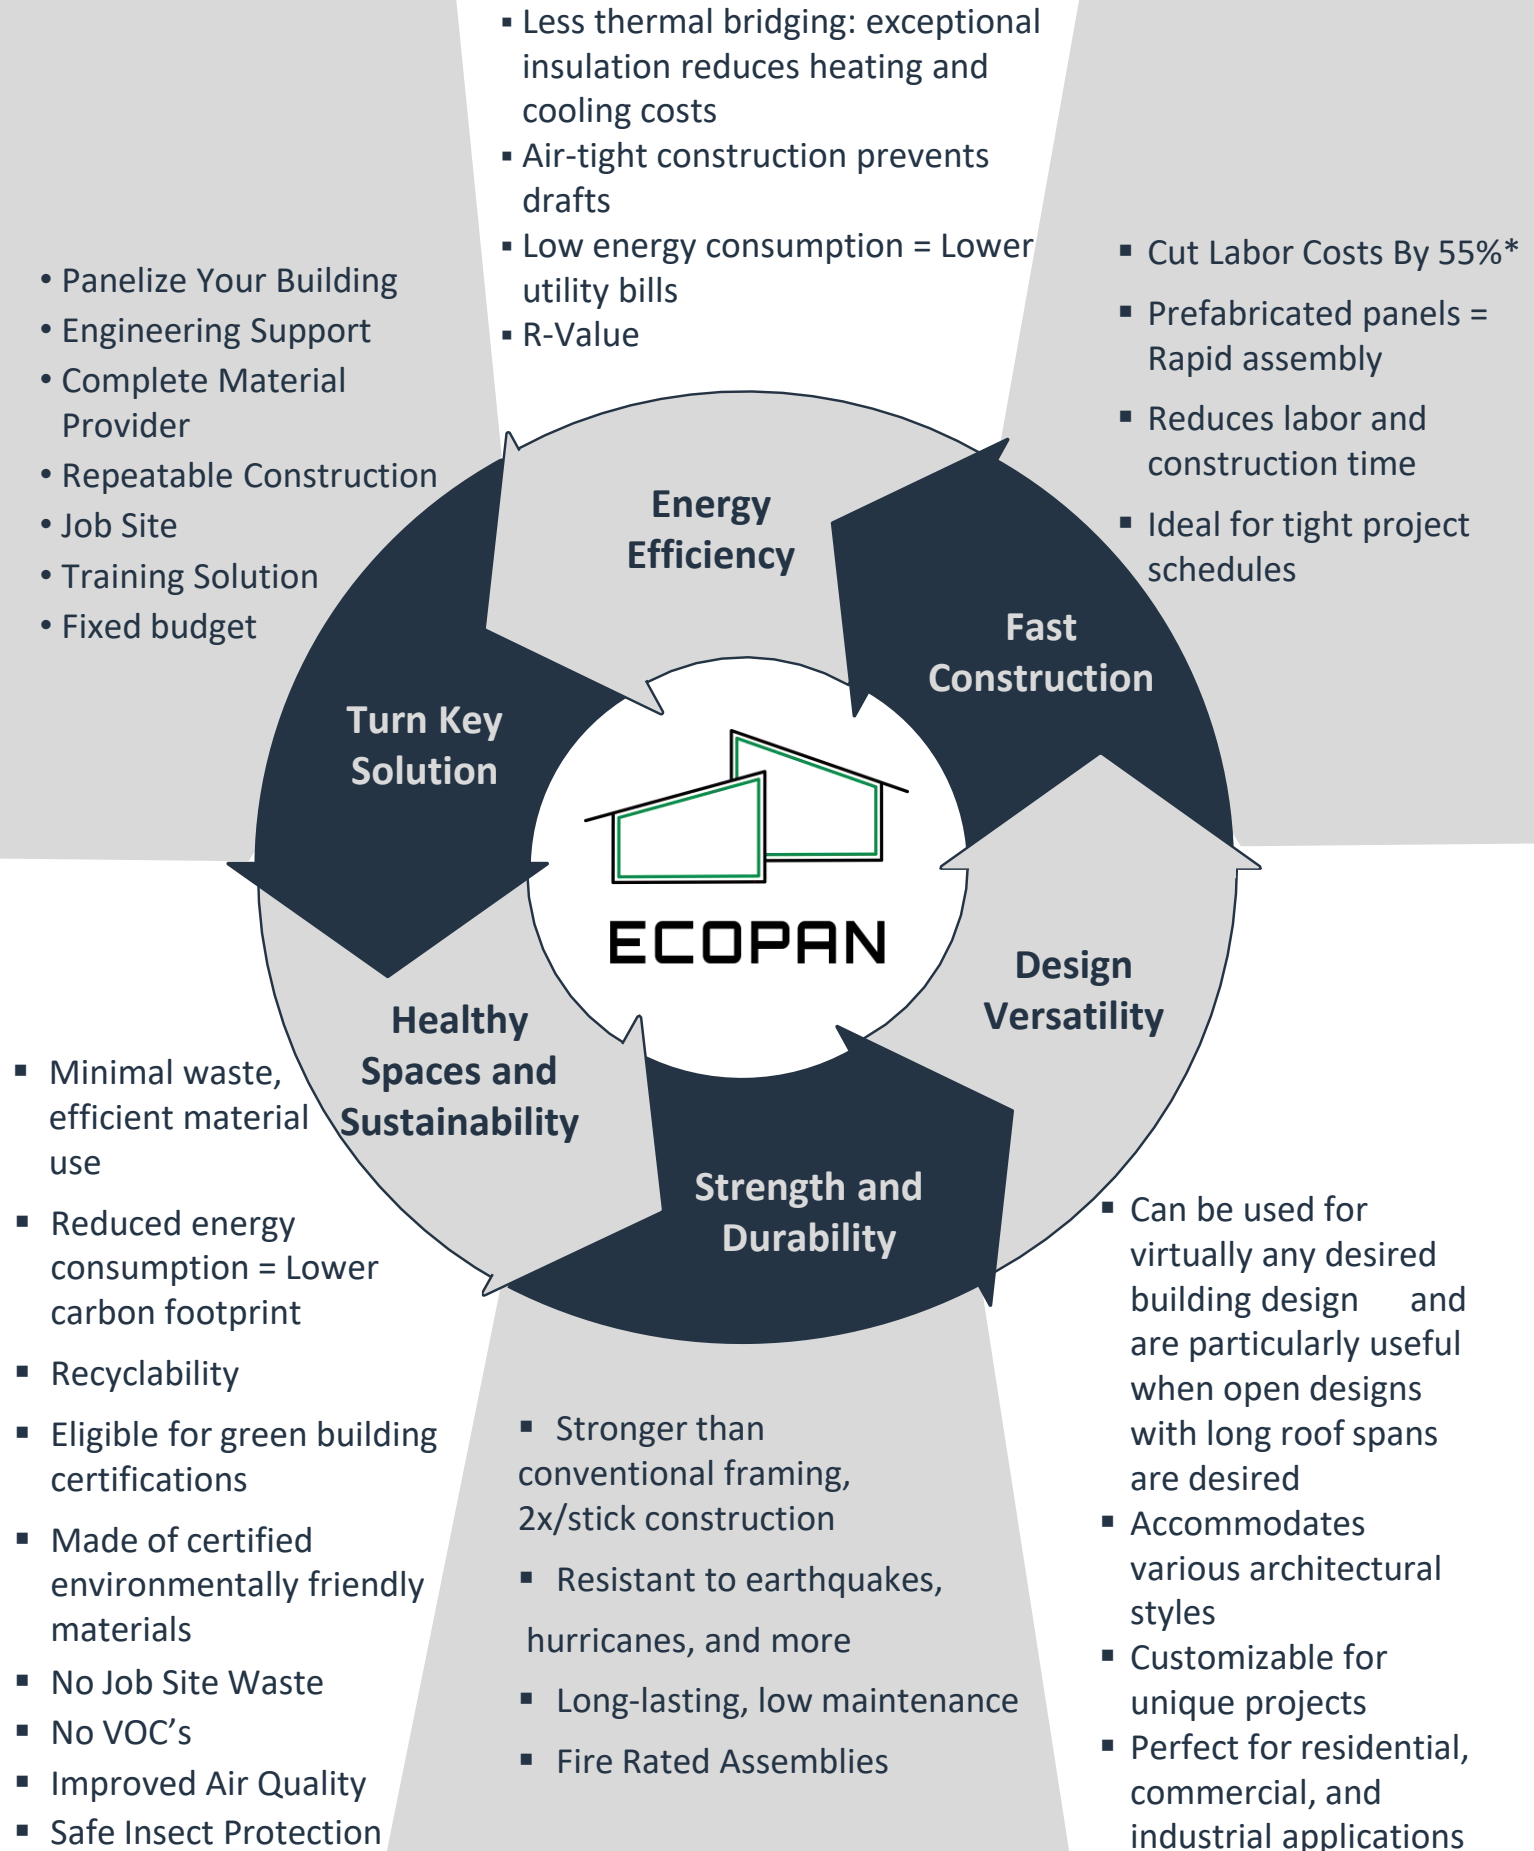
▪ Less thermal bridging: exceptional insulation reduces heating and cooling costs
▪ Air-tight construction prevents drafts
▪ Low energy consumption = Lower utility bills
▪ R-Value

• Panelize Your Building
• Engineering Support
• Complete Material Provider
• Repeatable Construction
• Job Site
• Training Solution
• Fixed budget

▪ Cut Labor Costs By 55%*
▪ Prefabricated panels = Rapid assembly
▪ Reduces labor and construction time
▪ Ideal for tight project schedules

Energy Efficiency

Fast Construction

Turn Key Solution

ECOPAN

Design Versatility

Healthy Spaces and Sustainability

Strength and Durability

▪ Minimal waste, efficient material use
▪ Reduced energy consumption = Lower carbon footprint
▪ Recyclability
▪ Eligible for green building certifications
▪ Made of certified environmentally friendly materials
▪ No Job Site Waste
▪ No VOC’s
▪ Improved Air Quality
▪ Safe Insect Protection

▪ Stronger than conventional framing, 2x/stick construction
▪ Resistant to earthquakes, hurricanes, and more
▪ Long-lasting, low maintenance
▪ Fire Rated Assemblies

▪ Can be used for virtually any desired building design and are particularly useful when open designs with long roof spans are desired
▪ Accommodates various architectural styles
▪ Customizable for unique projects
▪ Perfect for residential, commercial, and industrial applications